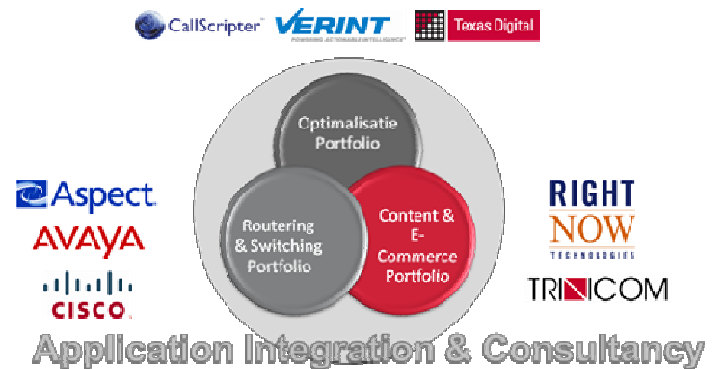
CallScripter
VERINT
POWERING ACTIONABLE INTELLIGENCE
Texas Digital

Optimalisatie Portfolio

Routering & Switching Portfolio

Content & E-Commerce Portfolio

Aspect
AVAYA
CISCO

RIGHT NOW
TECHNOLOGIES
TRINICOM

Application Integration & Consultancy